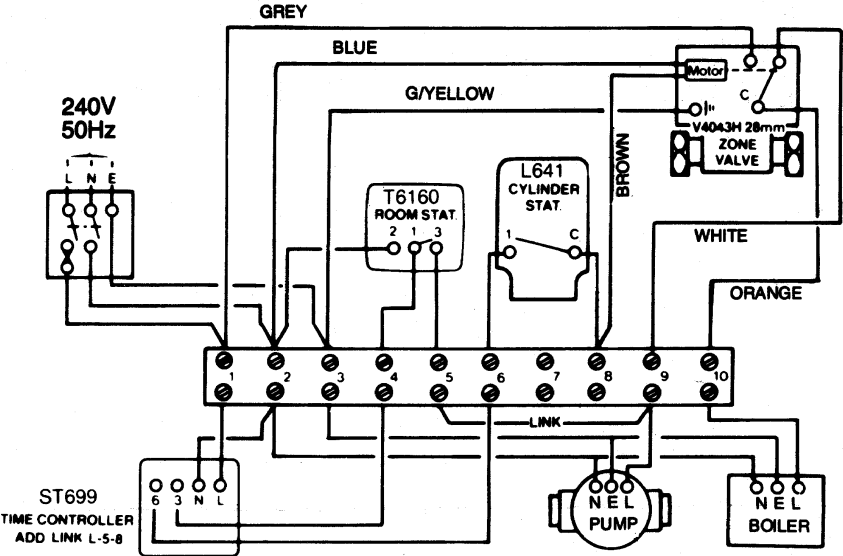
GREY
BLUE
G/YELLOW
240V
50Hz
L N E
Motor
C
V4043H 28mm
ZONE VALVE
BROWN
T6160
ROOM STAT.
2 1 3
L641
CYLINDER STAT.
1 C
WHITE
ORANGE
1 2 3 4 5 6 7 8 9 10
LINK
ST699
TIME CONTROLLER
ADD LINK L-5-8
6 3 N L
N E L
PUMP
N E L
BOILER